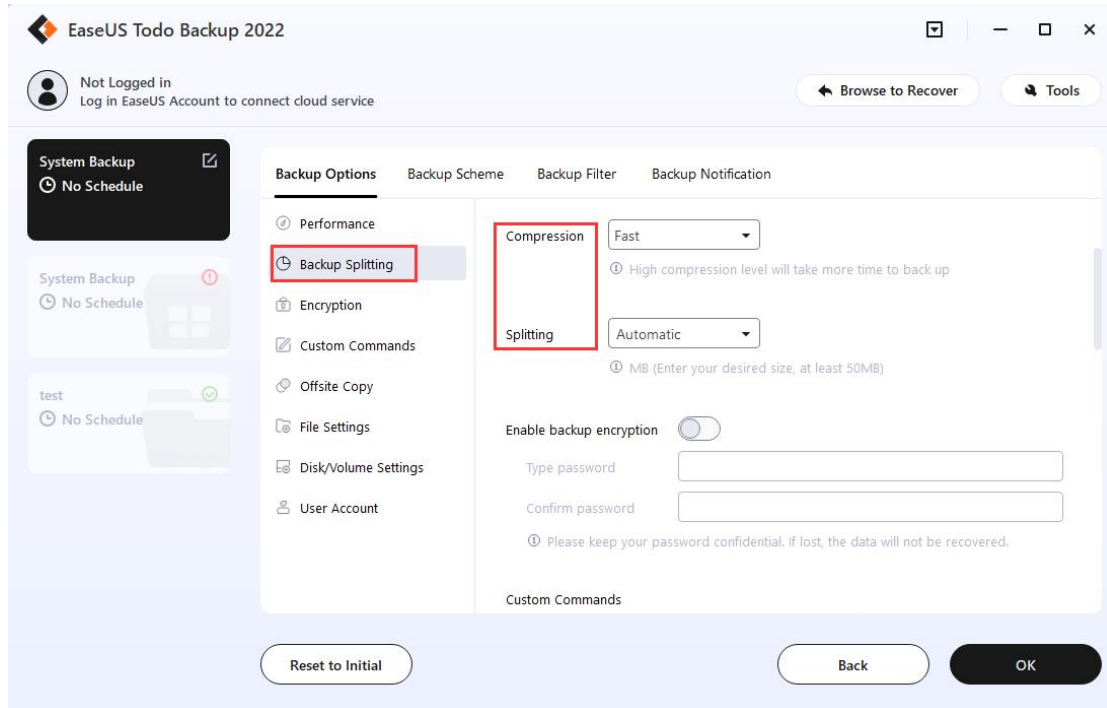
EaseUS Todo Backup 2022

Not Logged in
Log in EaseUS Account to connect cloud service

Browse to Recover

Tools

System Backup
No Schedule

System Backup
No Schedule

test
No Schedule

Backup Options
Backup Scheme
Backup Filter
Backup Notification

Performance
Backup Splitting
Encryption
Custom Commands
Offsite Copy
File Settings
Disk/Volume Settings
User Account

Compression
Fast
High compression level will take more time to back up

Splitting
Automatic
MB (Enter your desired size, at least 50MB)

Enable backup encryption
Type password
Confirm password
Please keep your password confidential. If lost, the data will not be recovered.

Custom Commands

Reset to Initial
Back
OK